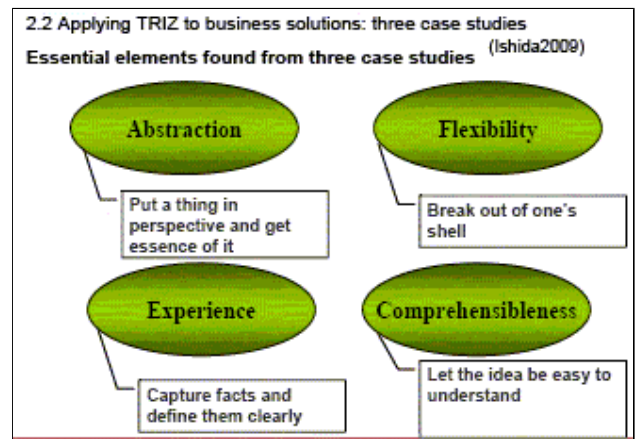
2.2 Applying TRIZ to business solutions: three case studies

Essential elements found from three case studies (Ishida2009)

Abstraction

Put a thing in perspective and get essence of it

Flexibility

Break out of one's shell

Experience

Capture facts and define them clearly

Comprehensibleness

Let the idea be easy to understand